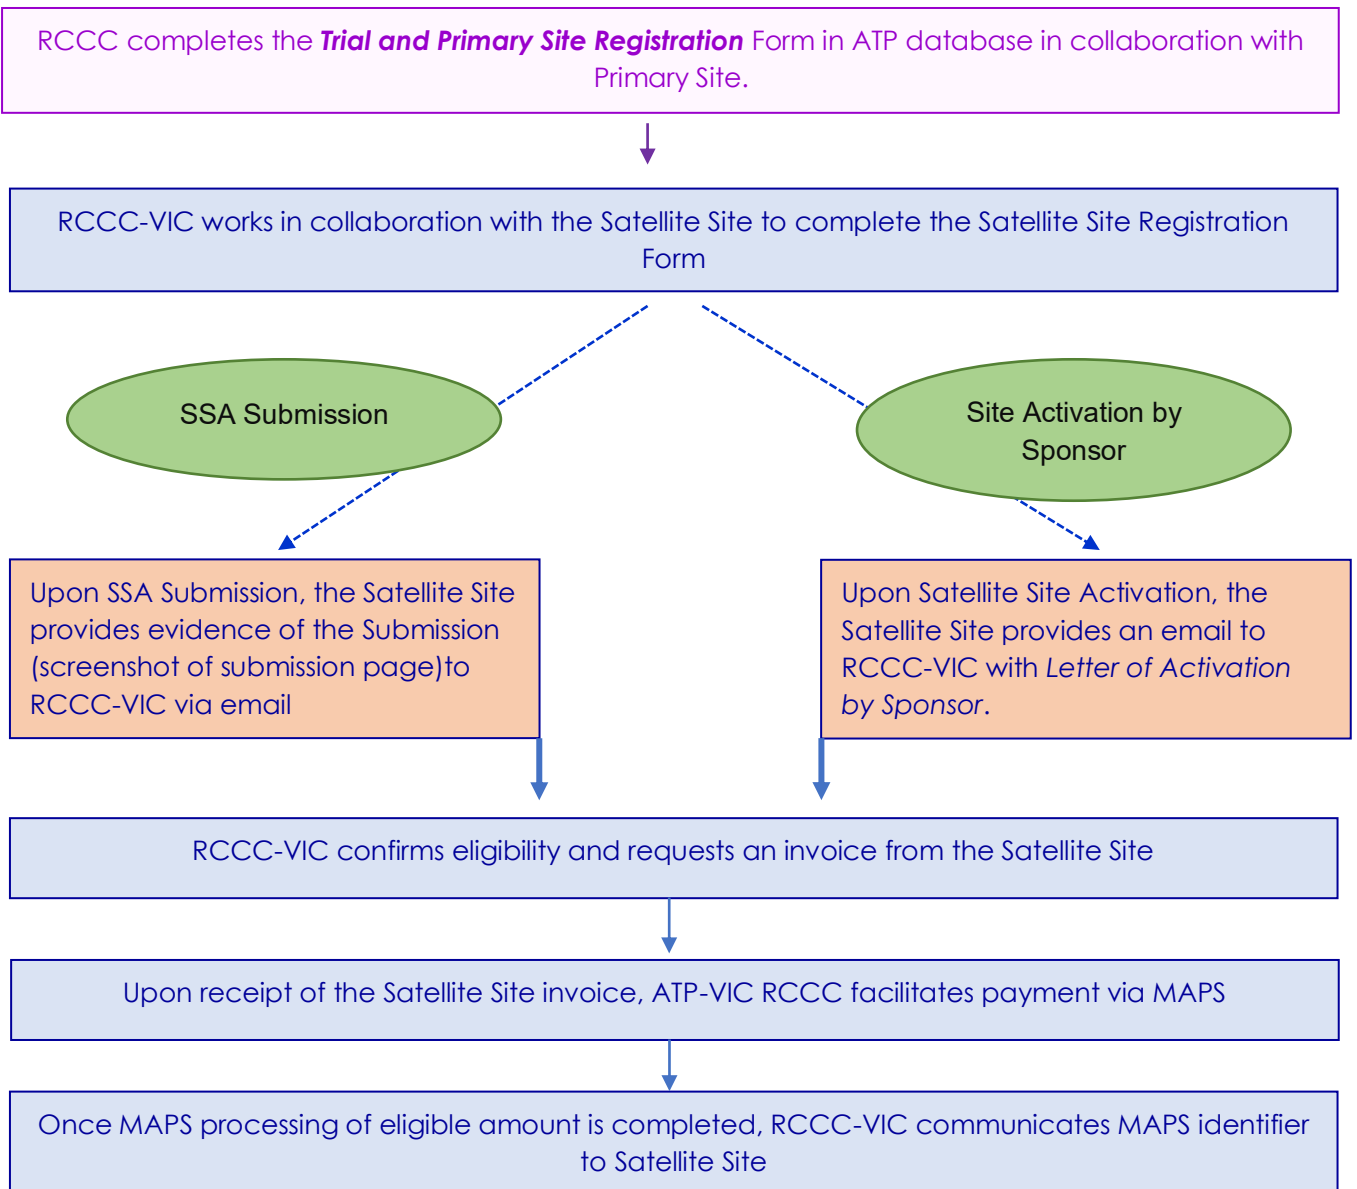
RCCC completes the ***Trial and Primary Site Registration*** Form in ATP database in collaboration with Primary Site.

RCCC-VIC works in collaboration with the Satellite Site to complete the Satellite Site Registration Form

SSA Submission

Site Activation by Sponsor

Upon SSA Submission, the Satellite Site provides evidence of the Submission (screenshot of submission page)to RCCC-VIC via email

Upon Satellite Site Activation, the Satellite Site provides an email to RCCC-VIC with *Letter of Activation by Sponsor*.

RCCC-VIC confirms eligibility and requests an invoice from the Satellite Site

Upon receipt of the Satellite Site invoice, ATP-VIC RCCC facilitates payment via MAPS

Once MAPS processing of eligible amount is completed, RCCC-VIC communicates MAPS identifier to Satellite Site